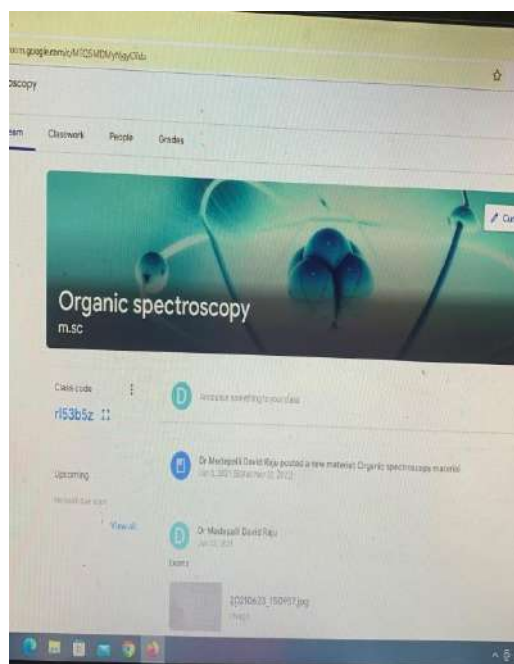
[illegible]oom.google.com/c/MTQ5MDMyNjgyOTdx

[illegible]scopy

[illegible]eam Classwork People Grades

Organic spectroscopy
m.sc

Class code
rl53b5z

Announce something to your class

Upcoming

No work due soon

View all

Dr Madepalli David Raju posted a new material: Organic spectroscopy material
Jun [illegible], 2021 (Edited Mar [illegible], 2022)

Dr Madepalli David Raju
Jun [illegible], 2021

Exams

20210623_150937.jpg
Image